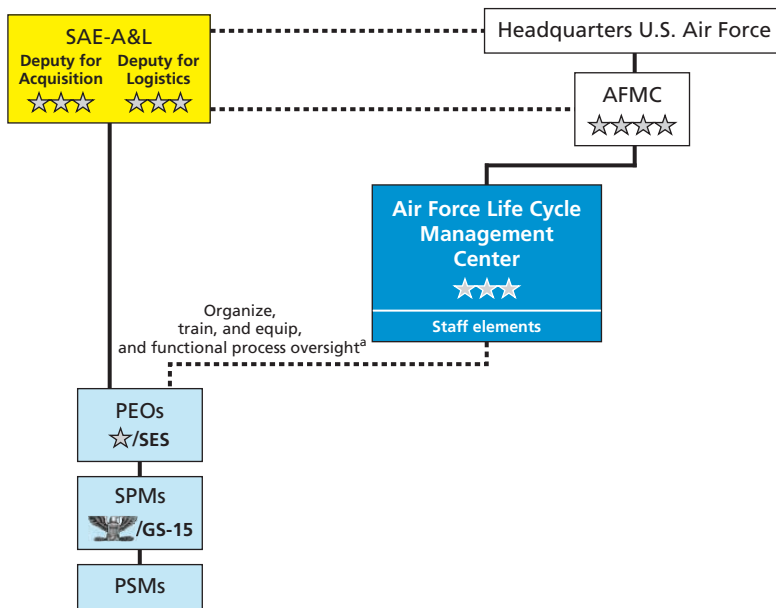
SAE-A&L

Deputy for Acquisition ☆☆☆

Deputy for Logistics ☆☆☆

Headquarters U.S. Air Force

AFMC ☆☆☆☆

Air Force Life Cycle Management Center ☆☆☆

Staff elements

Organize, train, and equip, and functional process oversight$^{a}$

PEOs ☆/SES

SPMs /GS-15

PSMs